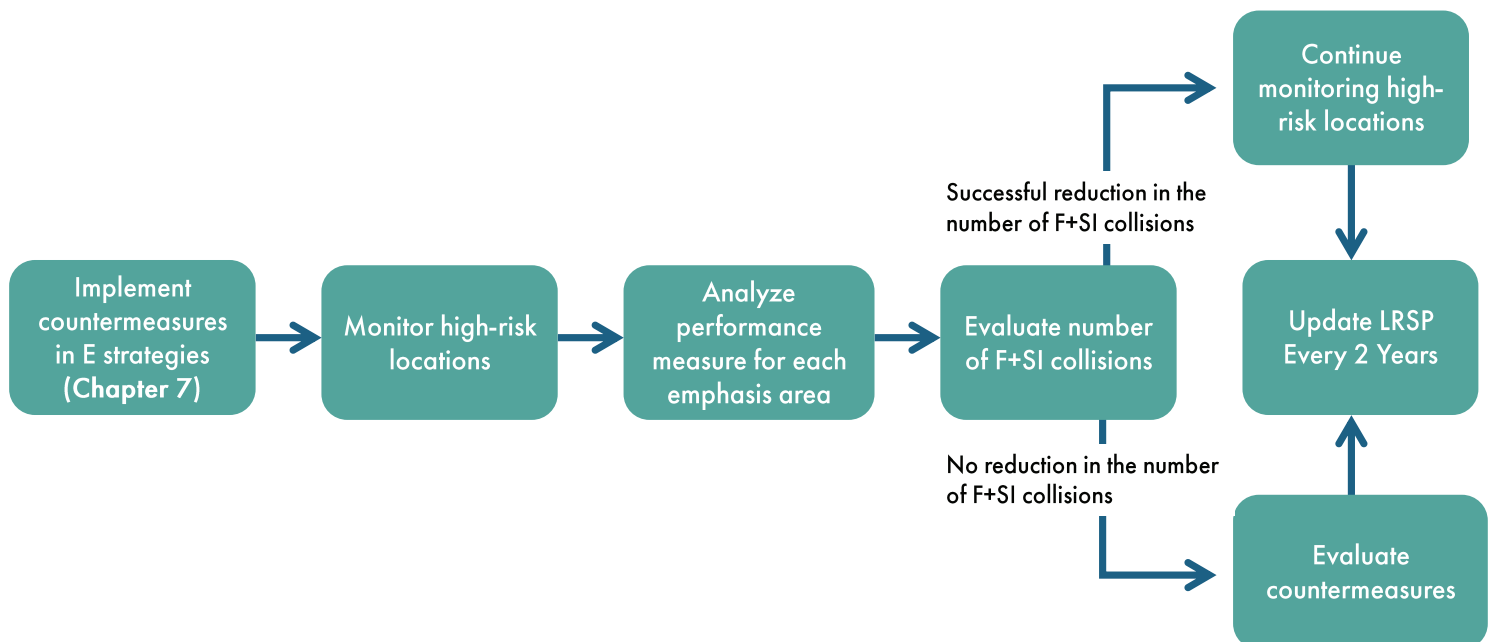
Implement countermeasures in E strategies (Chapter 7)

Monitor high-risk locations

Analyze performance measure for each emphasis area

Evaluate number of F+SI collisions

Successful reduction in the number of F+SI collisions

Continue monitoring high-risk locations

No reduction in the number of F+SI collisions

Evaluate countermeasures

Update LRSP Every 2 Years